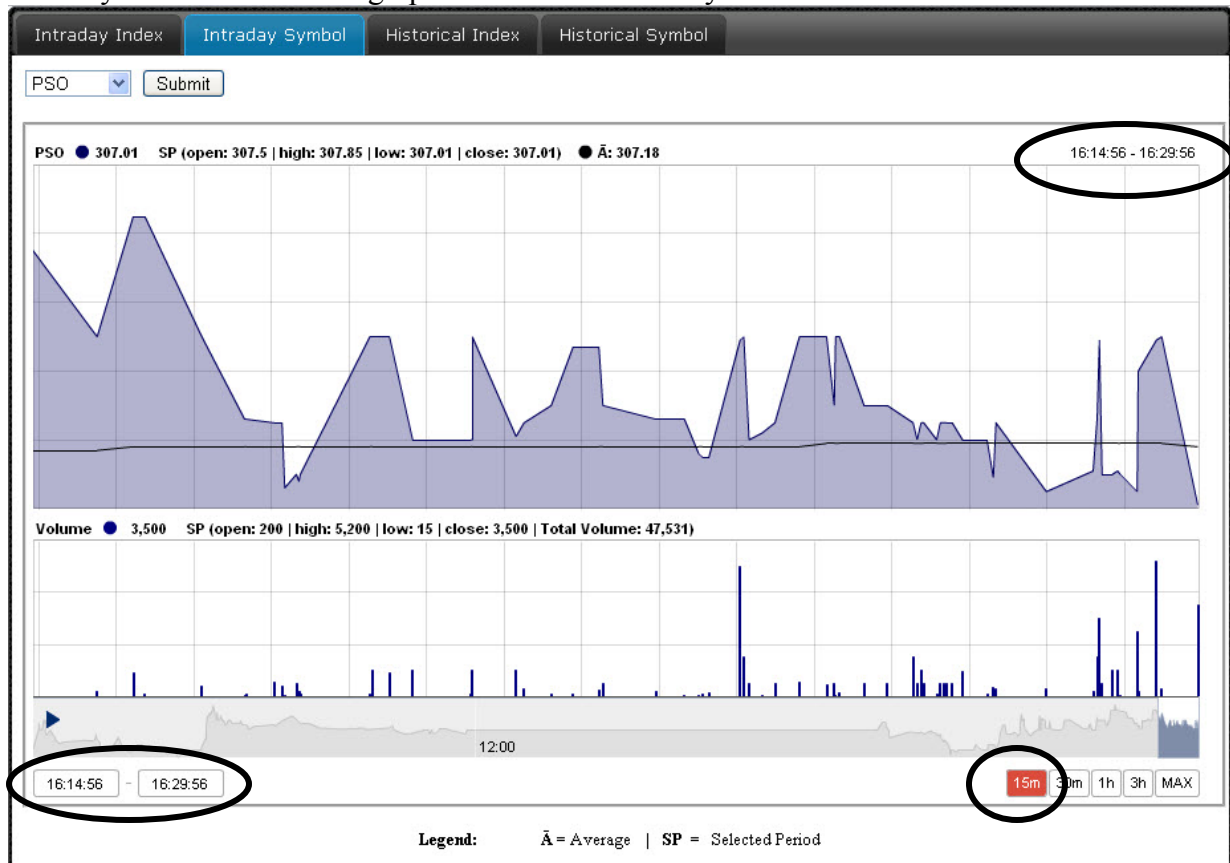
Intraday Index | Intraday Symbol | Historical Index | Historical Symbol

PSO Submit

PSO ● 307.01 SP (open: 307.5 | high: 307.85 | low: 307.01 | close: 307.01) ● Ā: 307.18

16:14:56 - 16:29:56

Volume ● 3,500 SP (open: 200 | high: 5,200 | low: 15 | close: 3,500 | Total Volume: 47,531)

12:00

16:14:56 - 16:29:56

15m 30m 1h 3h MAX

Legend: Ā = Average | SP = Selected Period